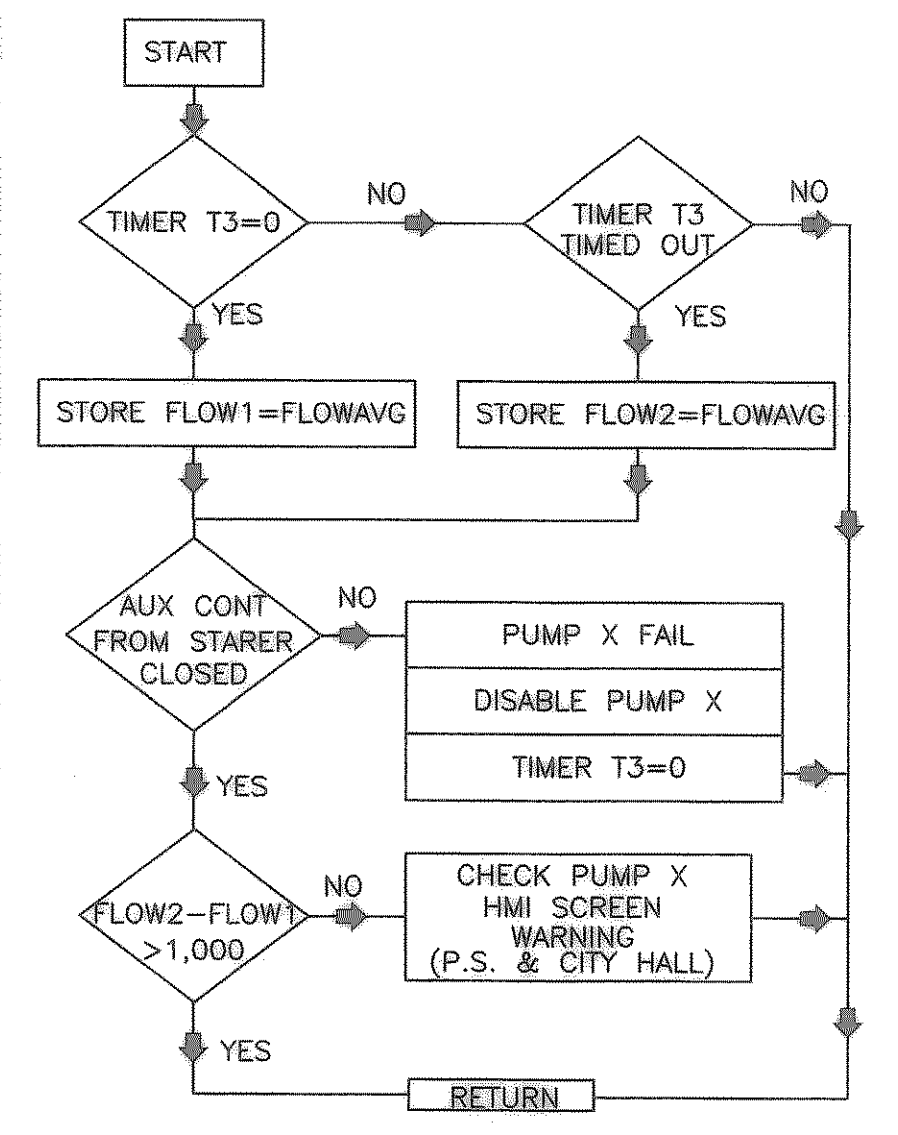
START

TIMER T3=0

NO

TIMER T3 TIMED OUT

NO

YES

YES

STORE FLOW1=FLOWAVG

STORE FLOW2=FLOWAVG

AUX CONT FROM STARER CLOSED

NO

PUMP X FAIL

DISABLE PUMP X

TIMER T3=0

YES

FLOW2−FLOW1 >1,000

NO

CHECK PUMP X HMI SCREEN WARNING (P.S. & CITY HALL)

YES

RETURN